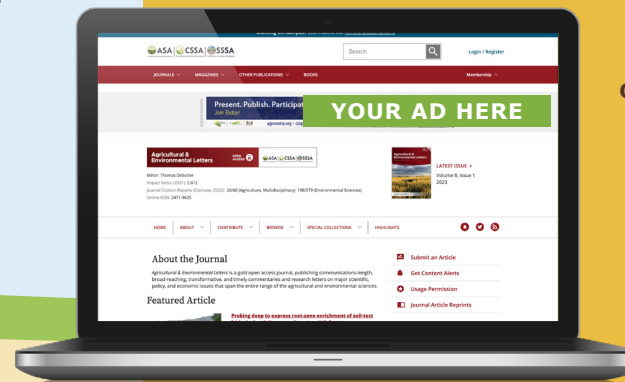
ASA | CSSA | SSSA
Search
Login / Register
JOURNALS
MAGAZINES
OTHER PUBLICATIONS
BOOKS
Membership
Present. Publish. Participat
Join Today!
YOUR AD HERE
Agricultural & Environmental Letters
ASA | CSSA | SSSA
Editor: Thomas Delucker
Impact factor (2021): 2.612
Journal Citation Reports (Clarivate, 2022): 35/90 (Agriculture, Multidisciplinary); 198/279 (Environmental Sciences)
Online ISSN: 2471-9625
LATEST ISSUE >
Volume 8, Issue 1
2023
HOME
ABOUT
CONTRIBUTE
BROWSE
SPECIAL COLLECTIONS
HIGHLIGHTS
About the Journal
Agricultural & Environmental Letters is a gold open access journal, publishing communications-length, broad-reaching, transformative, and timely commentaries and research letters on major scientific, policy, and economic issues that span the entire range of the agricultural and environmental sciences.
Featured Article
Probing deep to express root-zone enrichment of soil-test
Submit an Article
Get Content Alerts
Usage Permission
Journal Article Reprints